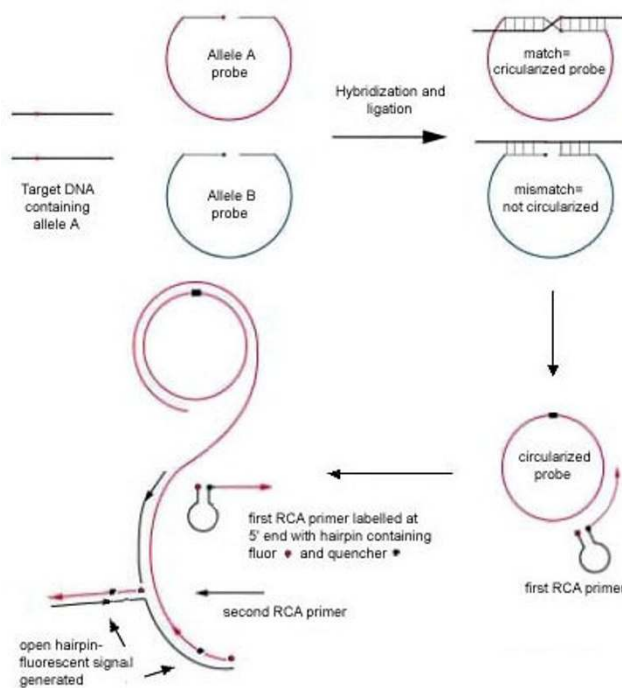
Allele A probe

Hybridization and ligation

match= cricularized probe

Target DNA containing allele A

Allele B probe

mismatch= not circularized

circularized probe

first RCA primer labelled at 5' end with hairpin containing fluor and quencher

first RCA primer

second RCA primer

open hairpin- fluorescent signal generated